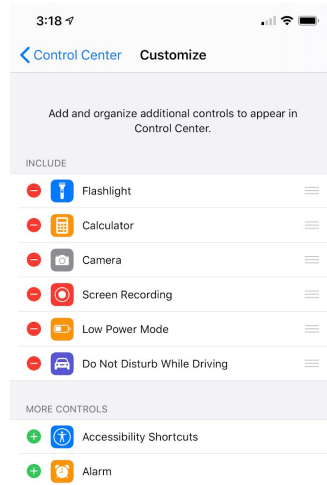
3:18

Control Center Customize

Add and organize additional controls to appear in Control Center.

INCLUDE

Flashlight

Calculator

Camera

Screen Recording

Low Power Mode

Do Not Disturb While Driving

MORE CONTROLS

Accessibility Shortcuts

Alarm